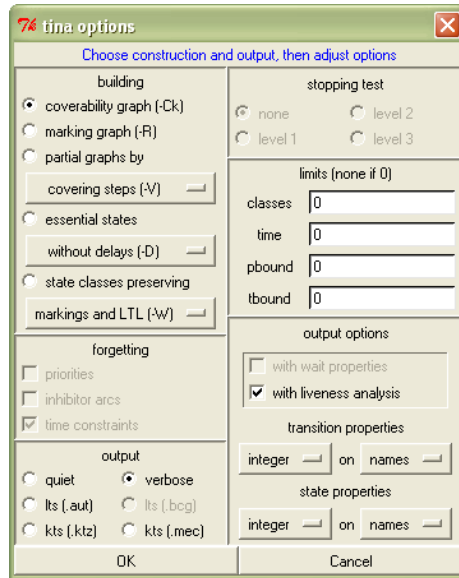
tina options

Choose construction and output, then adjust options

building

coverability graph (-Ck)

marking graph (-R)

partial graphs by

covering steps (-V)

essential states

without delays (-D)

state classes preserving

markings and LTL (-W)

forgetting

priorities

inhibitor arcs

time constraints

output

quiet

verbose

lts (.aut)

lts (.bcg)

kts (.ktz)

kts (.mec)

stopping test

none

level 2

level 1

level 3

limits (none if 0)

classes 0

time 0

pbound 0

tbound 0

output options

with wait properties

with liveness analysis

transition properties

integer on names

state properties

integer on names

OK

Cancel